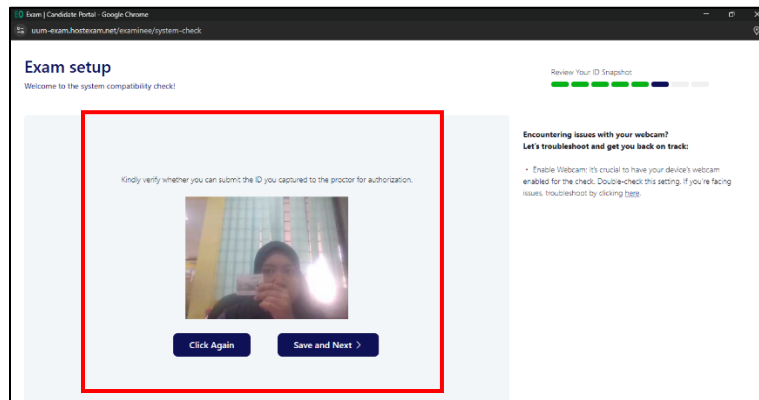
Exam | Candidate Portal - Google Chrome

uum-exam.hostexam.net/examinee/system-check

Exam setup

Welcome to the system compatibility check!

Review Your ID Snapshot

Kindly verify whether you can submit the ID you captured to the proctor for authorization.

Click Again

Save and Next >

Encountering issues with your webcam?
Let's troubleshoot and get you back on track:

• Enable Webcam: It's crucial to have your device's webcam enabled for the check. Double-check this setting. If you're facing issues, troubleshoot by clicking here.